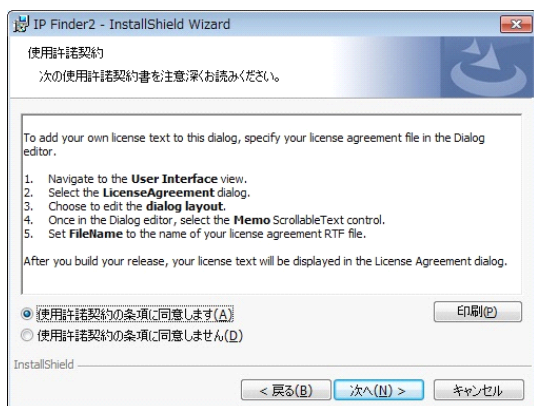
IP Finder2 - InstallShield Wizard

使用許諾契約

次の使用許諾契約書を注意深くお読みください。

To add your own license text to this dialog, specify your license agreement file in the Dialog editor.

1. Navigate to the User Interface view.
2. Select the LicenseAgreement dialog.
3. Choose to edit the dialog layout.
4. Once in the Dialog editor, select the Memo ScrollableText control.
5. Set FileName to the name of your license agreement RTF file.

After you build your release, your license text will be displayed in the License Agreement dialog.

使用許諾契約の条項に同意します(A)

使用許諾契約の条項に同意しません(D)

印刷(P)

InstallShield

< 戻る(B)

次へ(N) >

キャンセル